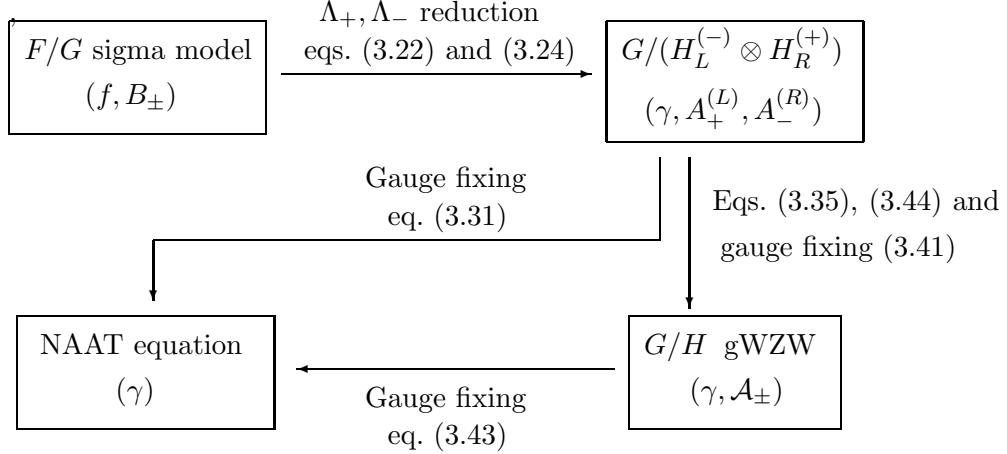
$F/G$ sigma model
$(f, B_{\pm})$

$\Lambda_{+}, \Lambda_{-}$ reduction
eqs. (3.22) and (3.24)

$G/(H_L^{(-)} \otimes H_R^{(+)})$
$(\gamma, A_{+}^{(L)}, A_{-}^{(R)})$

Gauge fixing
eq. (3.31)

Eqs. (3.35), (3.44) and
gauge fixing (3.41)

NAAT equation
$(\gamma)$

$G/H$ gWZW
$(\gamma, \mathcal{A}_{\pm})$

Gauge fixing
eq. (3.43)